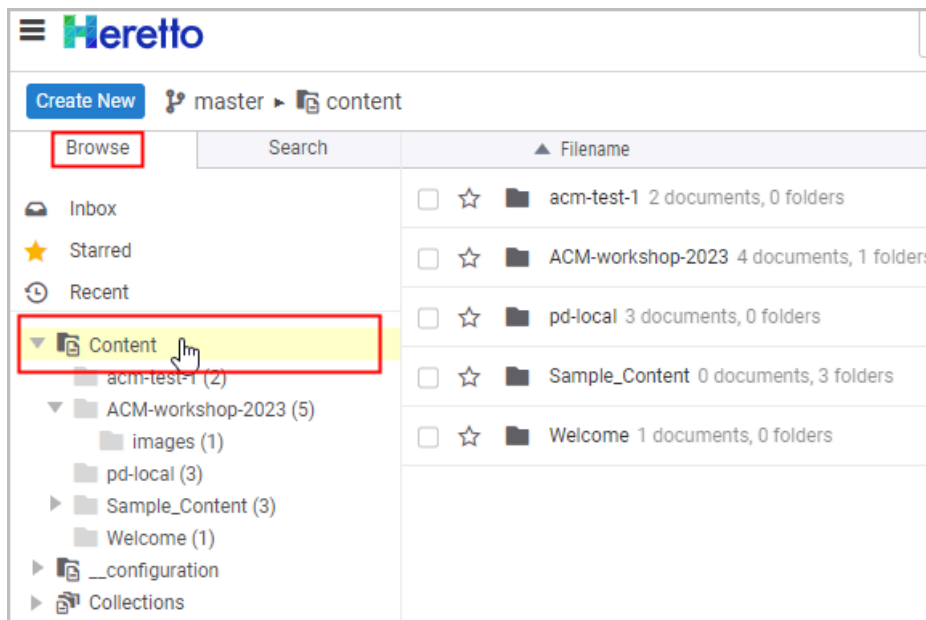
Heretto

Create New master ▸ content

Browse
Search

Inbox
Starred
Recent
Content
acm-test-1 (2)
ACM-workshop-2023 (5)
images (1)
pd-local (3)
Sample_Content (3)
Welcome (1)
__configuration
Collections

Filename
acm-test-1 2 documents, 0 folders
ACM-workshop-2023 4 documents, 1 folders
pd-local 3 documents, 0 folders
Sample_Content 0 documents, 3 folders
Welcome 1 documents, 0 folders